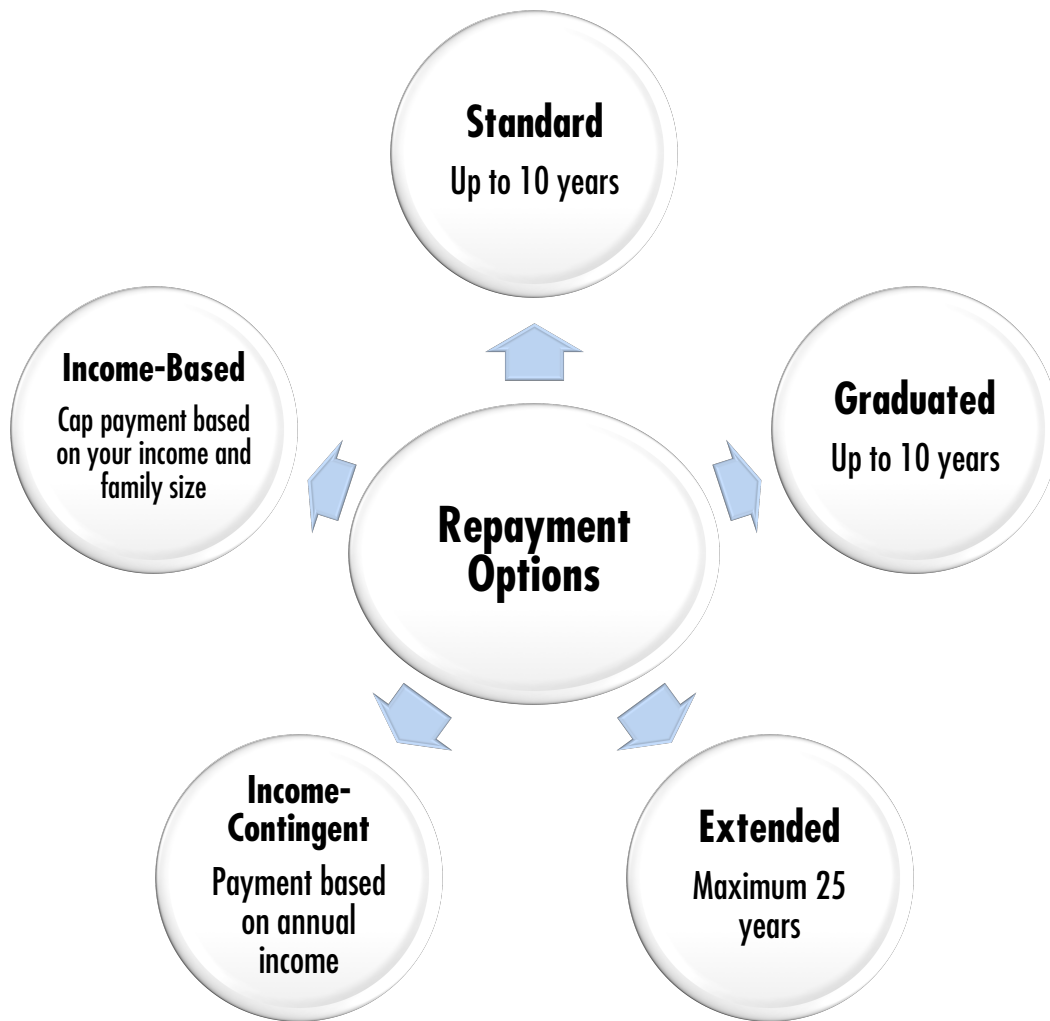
Standard
Up to 10 years

Income-Based
Cap payment based on your income and family size

Graduated
Up to 10 years

Repayment Options

Income-Contingent
Payment based on annual income

Extended
Maximum 25 years